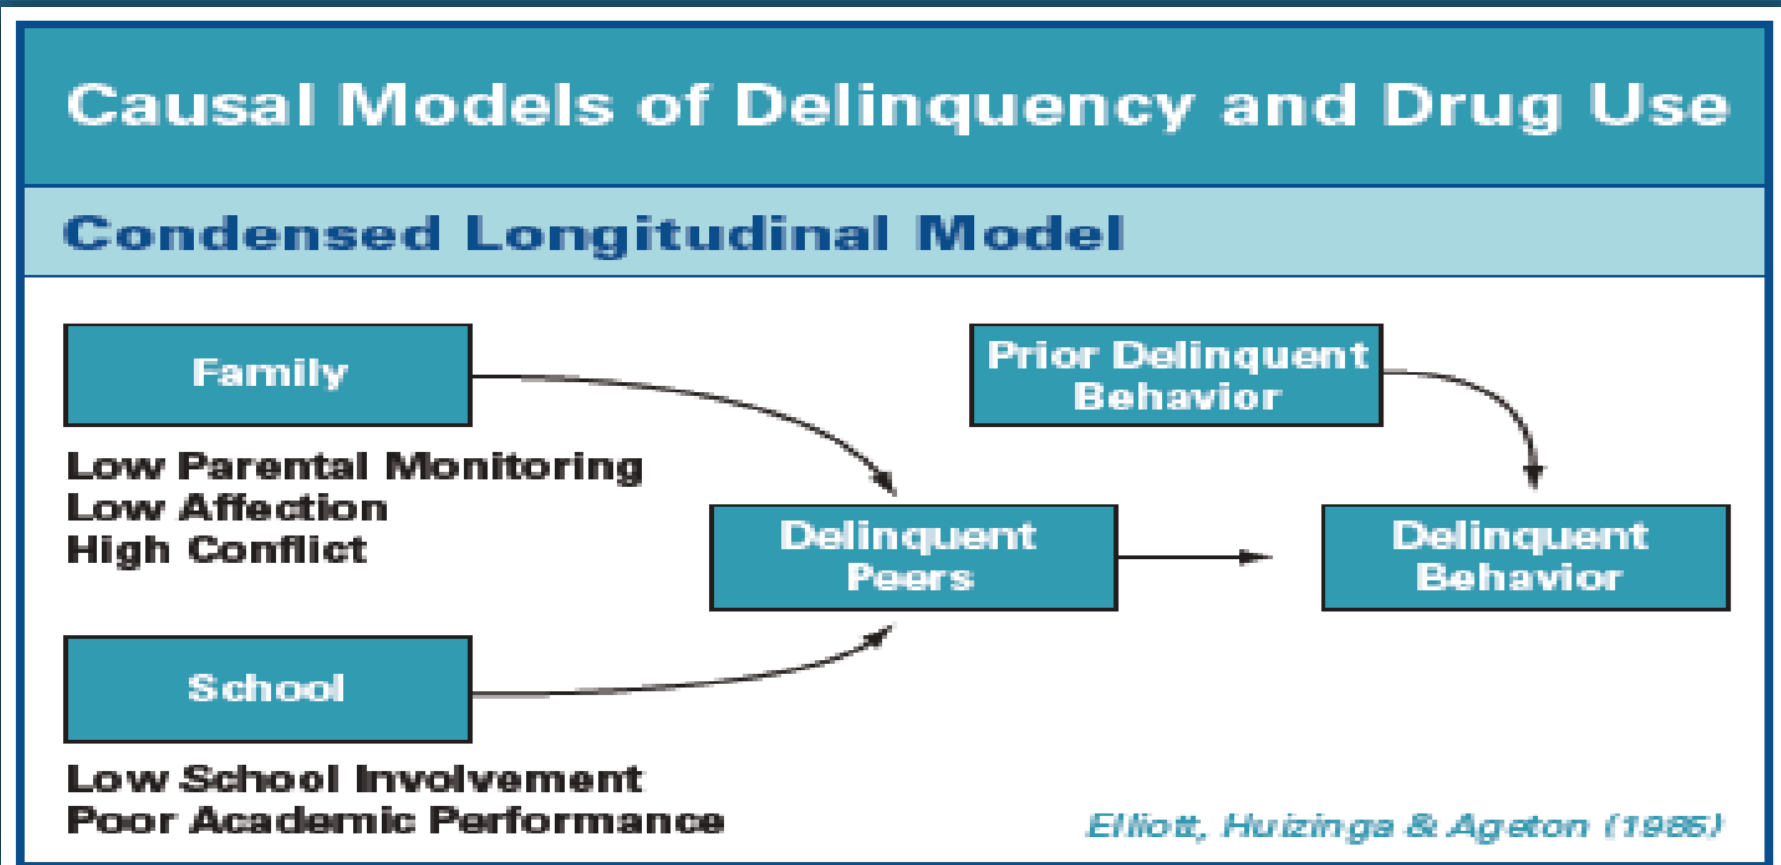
Causal Models of Delinquency and Drug Use

Condensed Longitudinal Model

Family

Low Parental Monitoring
Low Affection
High Conflict

Prior Delinquent Behavior

Delinquent Peers

Delinquent Behavior

School

Low School Involvement
Poor Academic Performance

Elliott, Huizinga & Ageton (1985)